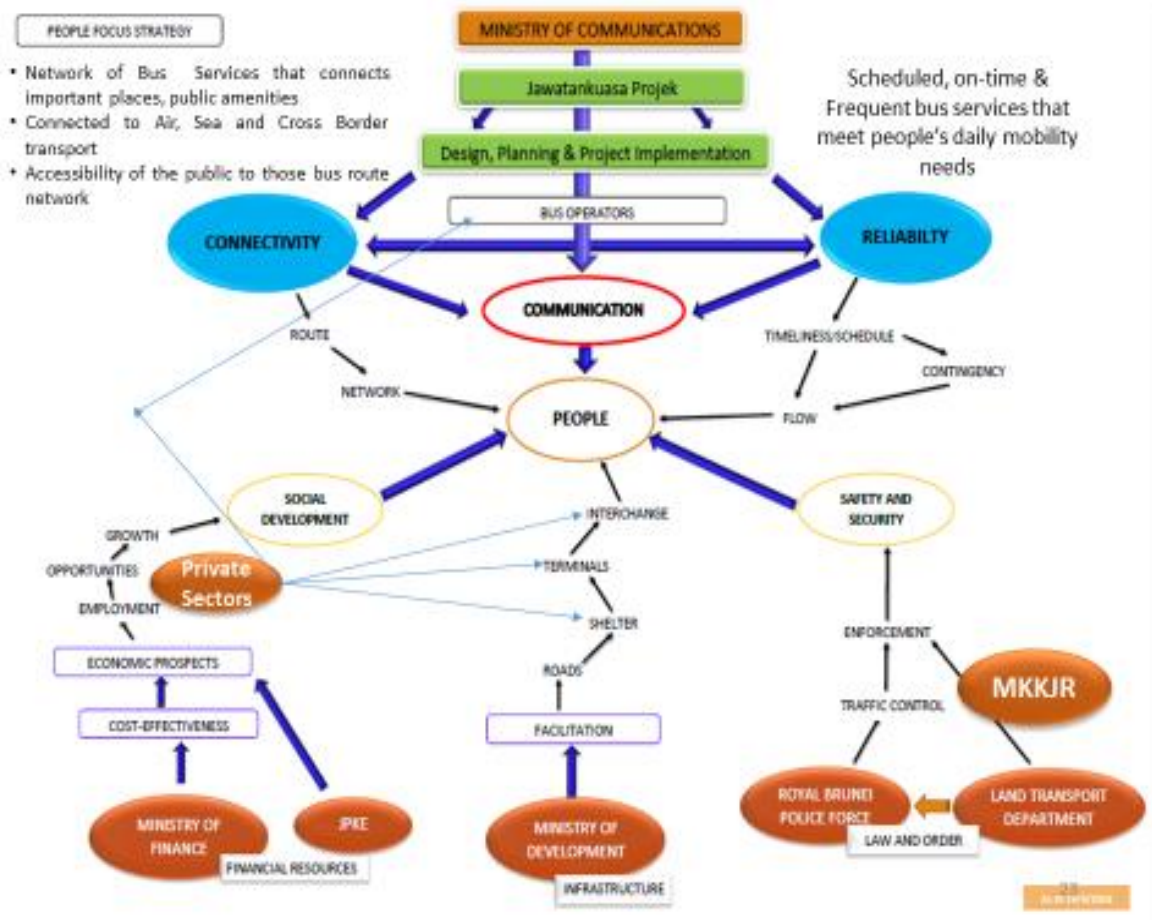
PEOPLE FOCUS STRATEGY

• Network of Bus Services that connects important places, public amenities
• Connected to Air, Sea and Cross Border transport
• Accessibility of the public to those bus route network

MINISTRY OF COMMUNICATIONS

Jawatankuasa Projek

Design, Planning & Project Implementation

Scheduled, on-time & Frequent bus services that meet people's daily mobility needs

BUS OPERATORS

CONNECTIVITY

RELIABILTY

COMMUNICATION

ROUTE

NETWORK

TIMELINESS/SCHEDULE

CONTINGENCY

FLOW

PEOPLE

SOCIAL DEVELOPMENT

SAFETY AND SECURITY

GROWTH

OPPORTUNITIES

EMPLOYMENT

Private Sectors

INTERCHANGE

TERMINALS

SHELTER

ROADS

ENFORCEMENT

MKKJR

TRAFFIC CONTROL

ECONOMIC PROSPECTS

COST-EFFECTIVENESS

FACILITATION

MINISTRY OF FINANCE

JPKE

FINANCIAL RESOURCES

MINISTRY OF DEVELOPMENT

INFRASTRUCTURE

ROYAL BRUNEI POLICE FORCE

LAND TRANSPORT DEPARTMENT

LAW AND ORDER

28